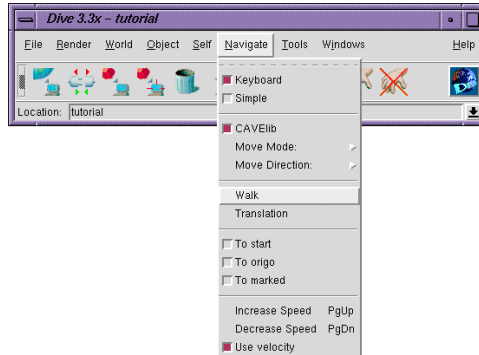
Dive 3.3x – tutorial

File Render World Object Self Navigate Tools Windows Help

Location: tutorial

Keyboard
Simple

CAVElib
Move Mode:
Move Direction:

Walk
Translation

To start
To origo
To marked

Increase Speed PgUp
Decrease Speed PgDn
Use velocity